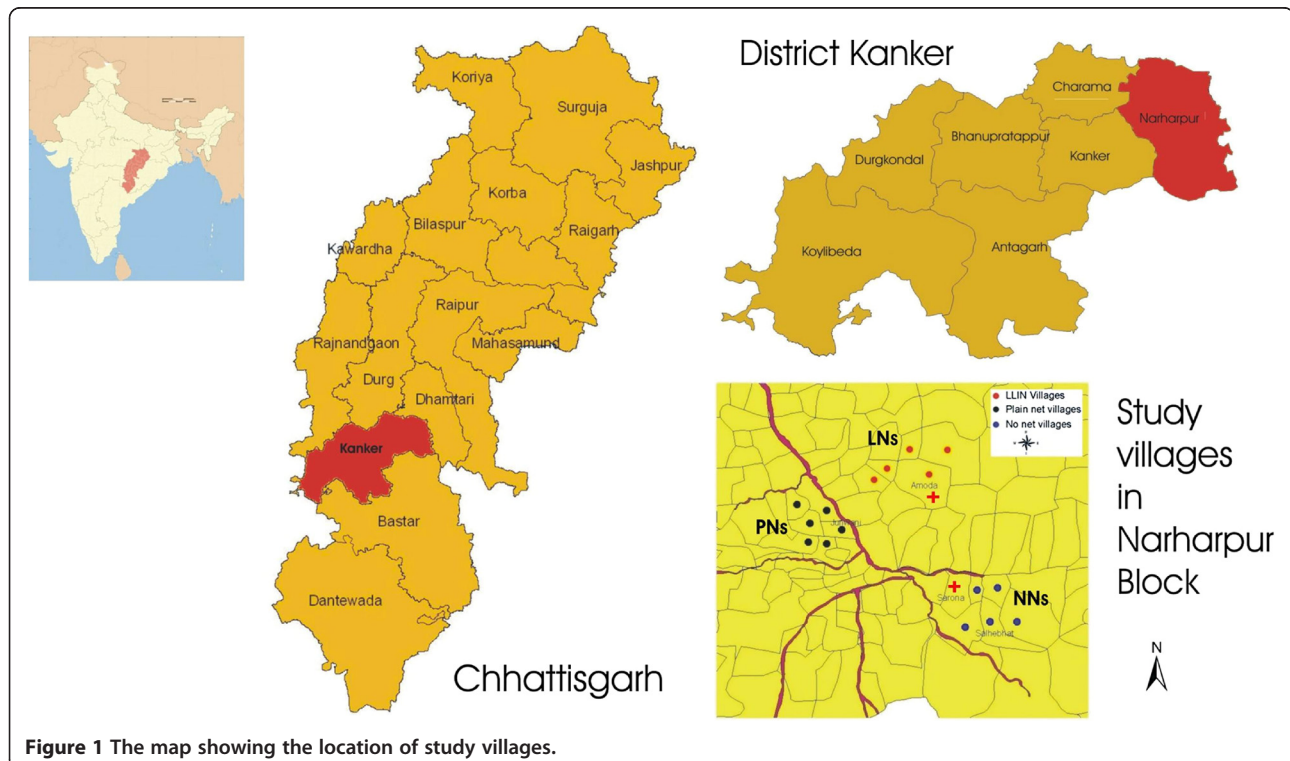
District Kanker

Charama
Narharpur
Bhanupratappur
Durgkondal
Kanker
Koylibeda
Antagarh

Koriya
Surguja
Jashpur
Korba
Bilaspur
Raigarh
Kawardha
Raipur
Rajnandgaon
Mahasamund
Durg
Dhamtari
Kanker
Bastar
Dantewada

Chhattisgarh

LLIN Villages
Plain net villages
No net villages

LNs
Amoda
PNs
Jumhri
Sarona
NNs
Salhebhat

Study villages in Narharpur Block

N

Figure 1 The map showing the location of study villages.